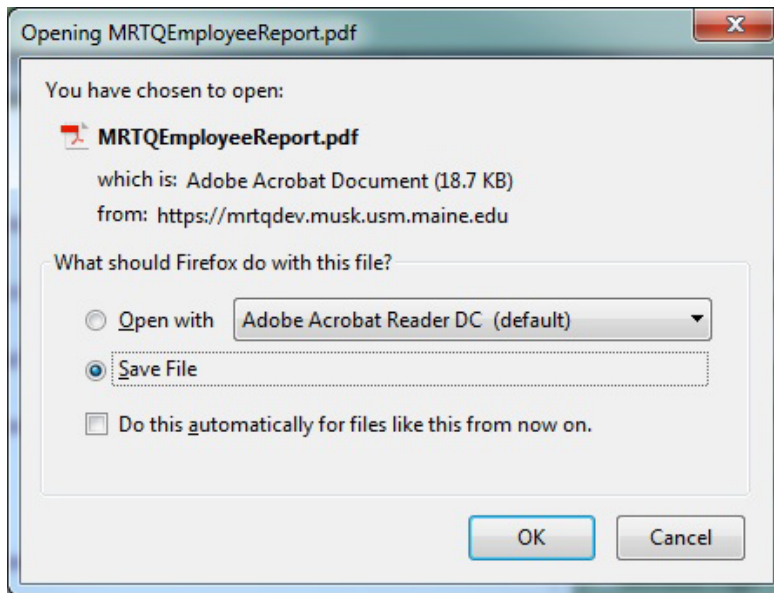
Opening MRTQEmployeeReport.pdf

You have chosen to open:

MRTQEmployeeReport.pdf

which is: Adobe Acrobat Document (18.7 KB)

from: https://mrtqdev.musk.usm.maine.edu

What should Firefox do with this file?

Open with Adobe Acrobat Reader DC (default)

Save File

Do this automatically for files like this from now on.

OK Cancel